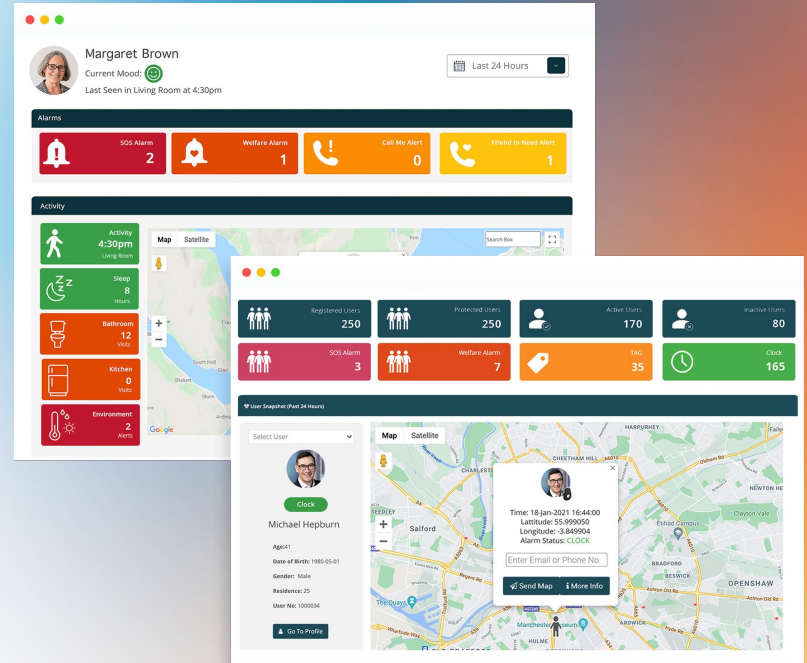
Margaret Brown
Current Mood:
Last Seen in Living Room at 4:30pm

Last 24 Hours

Alarms

SOS Alarm 2
Welfare Alarm 1
Call Me Alert 0
Friend In Need Alert 1

Activity

Activity 4:30pm Living Room
Sleep 8 Hours
Bathroom 12 Visits
Kitchen 0 Visits
Environment 2 Alerts

Map Satellite
Search Box
+
−
South Hall
Google

Registered Users 250
Protected Users 250
Active Users 170
Inactive Users 80
SOS Alarm 3
Welfare Alarm 7
TAG 35
Clock 165

User Snapshot (Past 24 Hours)

Select User

Clock

Michael Hepburn

Age:41
Date of Birth: 1980-05-01
Gender: Male
Residence: 25
User No: 1000034

Go To Profile

Map Satellite
+
−
×
Time: 18-Jan-2021 16:44:00
Latitude: 55.999050
Longitude: -3.849904
Alarm Status: CLOCK
Enter Email or Phone No.
Send Map
More Info

HARPURHEY
CHARLESTOWN
CHEETHAM HILL
Salford
NEWTON HE
Clayton Vale
Etihad Campus
BRADFORD
BESWICK
OPENSHAW
The Quays
Manchester Museum
ARDWICK
HULME